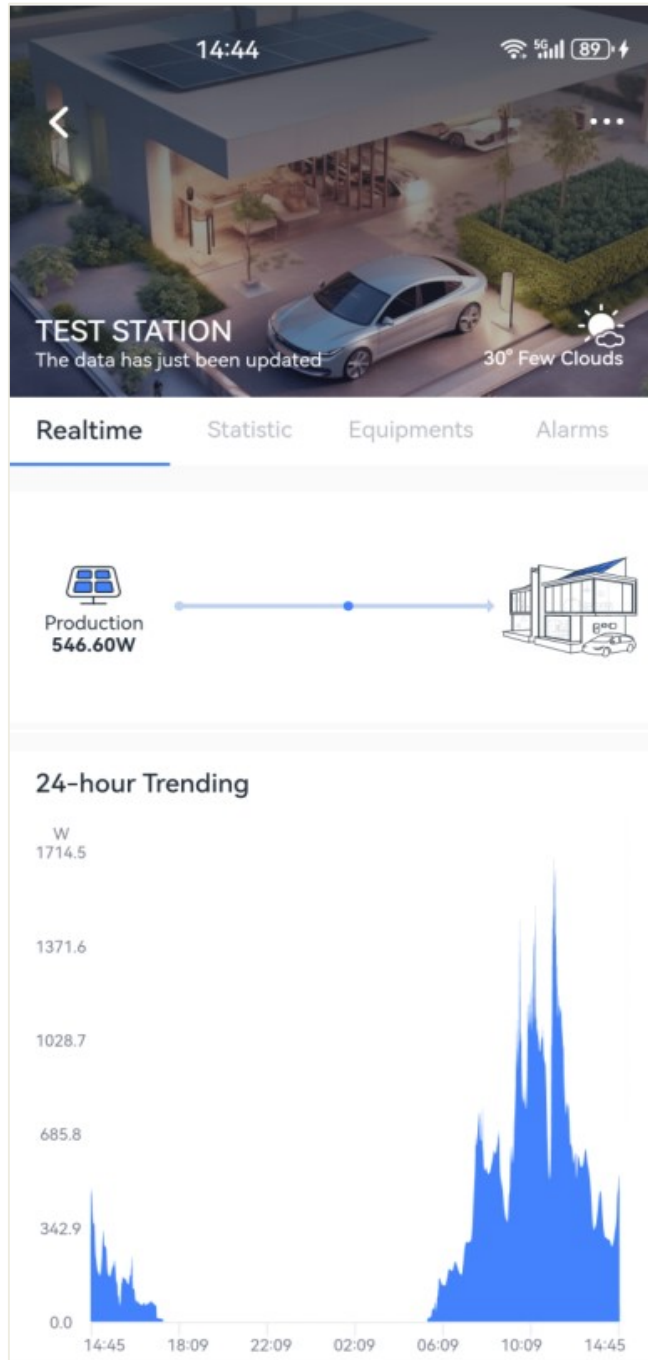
14:44

5G 89

TEST STATION
The data has just been updated

30° Few Clouds

Realtime Statistic Equipments Alarms

Production
546.60W

24-hour Trending

W
1714.5
1371.6
1028.7
685.8
342.9
0.0

14:45 18:09 22:09 02:09 06:09 10:09 14:45